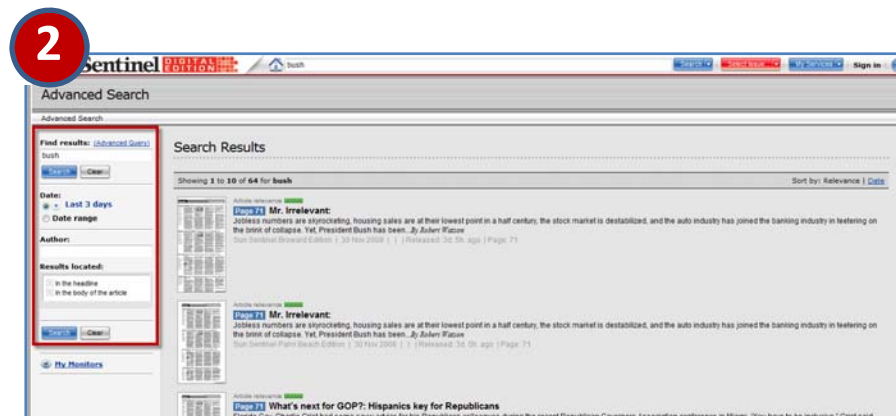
2

Sentinel DIGITAL EDITION

bush

Search

Select Issue

My Services

Sign in

Advanced Search

Advanced Search

Find results: (Advanced Query)

bush

Search

Clear

Date:

Last 3 days

Date range

Author:

Results located:

in the headline

in the body of the article

Search

Clear

My Monitors

Search Results

Showing 1 to 10 of 64 for bush

Sort by: Relevance | Date

Article relevance

Page 71 Mr. Irrelevant:

Jobless numbers are skyrocketing, housing sales are at their lowest point in a half century, the stock market is destabilized, and the auto industry has joined the banking industry in teetering on the brink of collapse. Yet, President Bush has been... By Robert Watson

Sun Sentinel Broward Edition | 30 Nov 2008 | | Released: 3d 5h ago | Page 71

Article relevance

Page 71 Mr. Irrelevant:

Jobless numbers are skyrocketing, housing sales are at their lowest point in a half century, the stock market is destabilized, and the auto industry has joined the banking industry in teetering on the brink of collapse. Yet, President Bush has been... By Robert Watson

Sun Sentinel Palm Beach Edition | 30 Nov 2008 | | Released: 3d 5h ago | Page 71

Article relevance

Page 71 What's next for GOP?: Hispanics key for Republicans

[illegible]